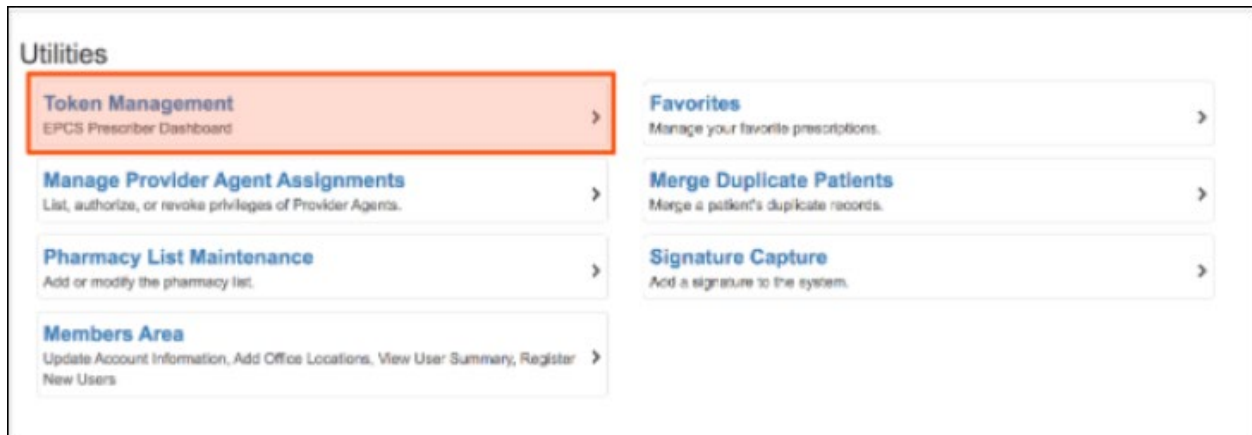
Utilities

Token Management
EPCS Prescriber Dashboard
>

Manage Provider Agent Assignments
List, authorize, or revoke privileges of Provider Agents.
>

Pharmacy List Maintenance
Add or modify the pharmacy list.
>

Members Area
Update Account Information, Add Office Locations, View User Summary, Register New Users
>

Favorites
Manage your favorite prescriptions.
>

Merge Duplicate Patients
Merge a patient's duplicate records.
>

Signature Capture
Add a signature to the system.
>